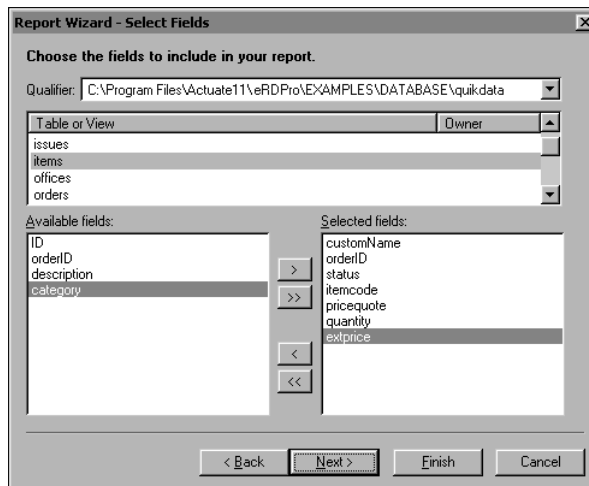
Report Wizard - Select Fields

Choose the fields to include in your report.

Qualifier: C:\Program Files\Actuate11\eRDPro\EXAMPLES\DATABASE\quikdata

| Table or View | Owner |
|---|---|
| issues | |
| items | |
| offices | |
| orders | |

Available fields:
ID
orderID
description
category

>
>>
<
<<

Selected fields:
customName
orderID
status
itemcode
pricequote
quantity
extprice

< Back
Next >
Finish
Cancel